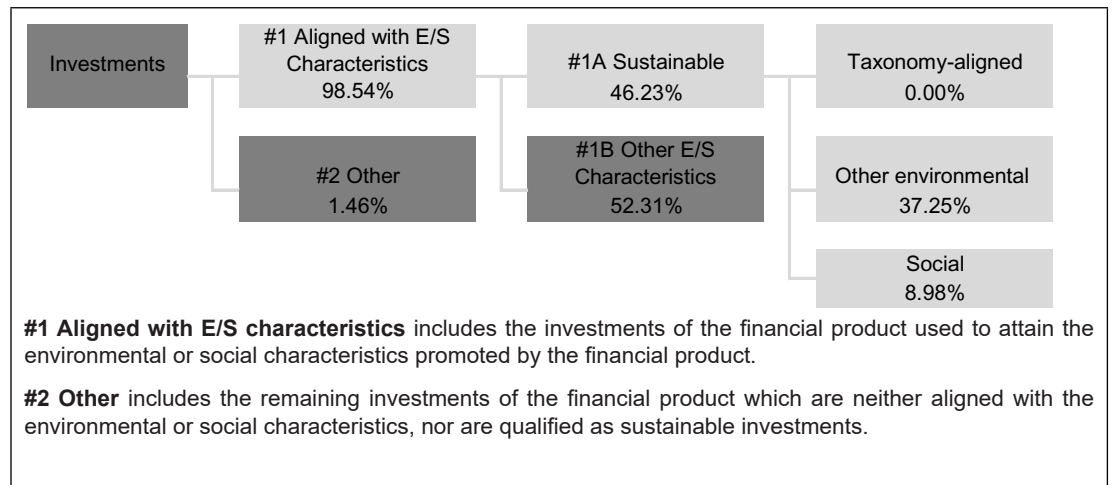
Investments

#1 Aligned with E/S Characteristics
98.54%

#2 Other
1.46%

#1A Sustainable
46.23%

#1B Other E/S Characteristics
52.31%

Taxonomy-aligned
0.00%

Other environmental
37.25%

Social
8.98%

**#1 Aligned with E/S characteristics** includes the investments of the financial product used to attain the environmental or social characteristics promoted by the financial product.

**#2 Other** includes the remaining investments of the financial product which are neither aligned with the environmental or social characteristics, nor are qualified as sustainable investments.